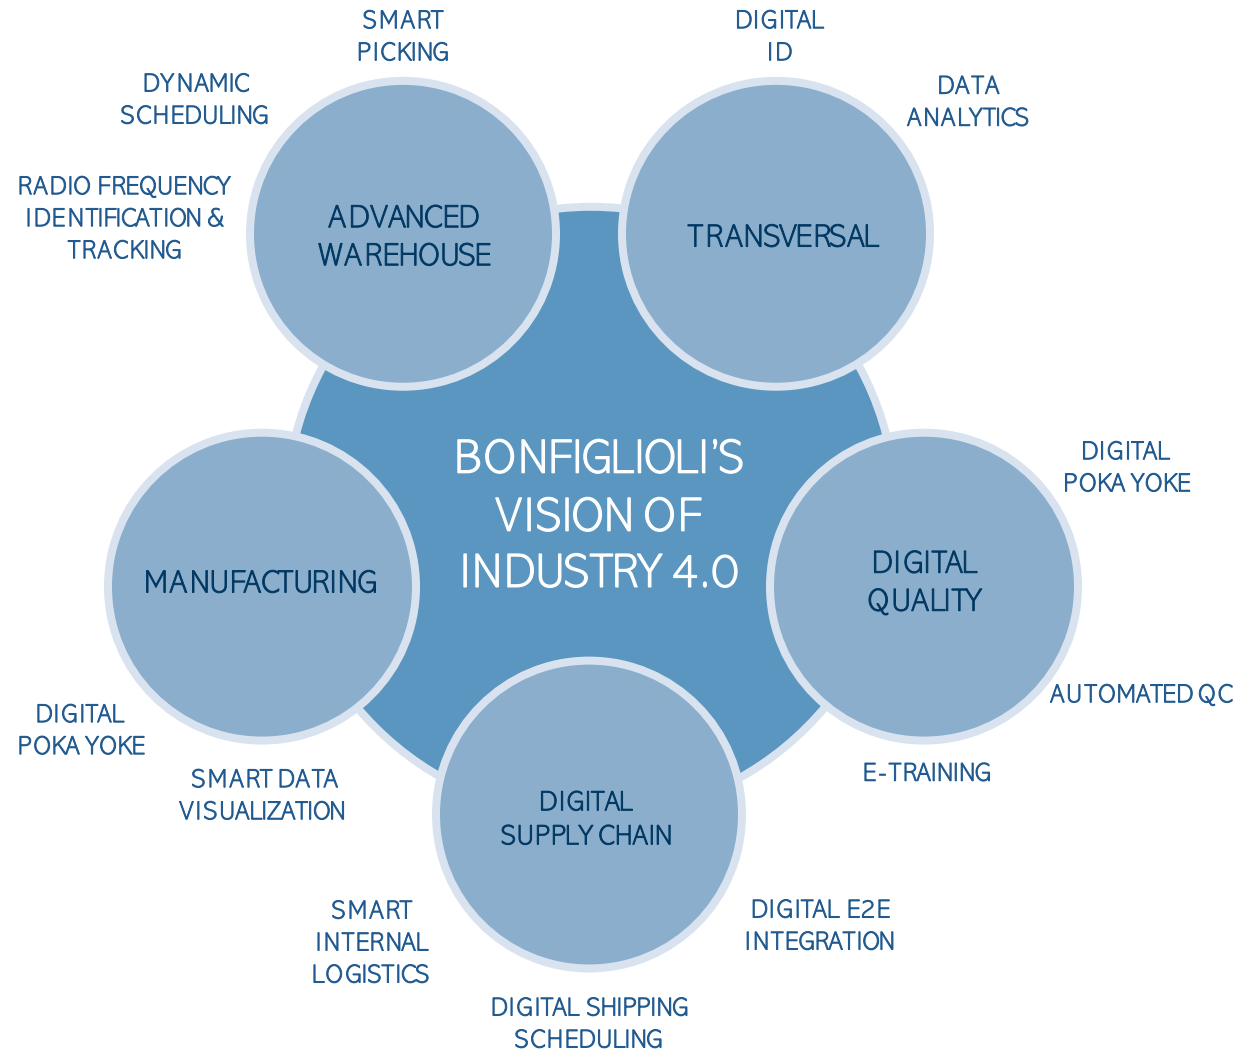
SMART PICKING

DYNAMIC SCHEDULING

RADIO FREQUENCY IDENTIFICATION & TRACKING

ADVANCED WAREHOUSE

DIGITAL ID

DATA ANALYTICS

TRANSVERSAL

BONFIGLIOLI'S VISION OF INDUSTRY 4.0

DIGITAL POKA YOKE

DIGITAL QUALITY

AUTOMATED QC

E-TRAINING

MANUFACTURING

DIGITAL POKA YOKE

SMART DATA VISUALIZATION

DIGITAL SUPPLY CHAIN

DIGITAL E2E INTEGRATION

SMART INTERNAL LOGISTICS

DIGITAL SHIPPING SCHEDULING